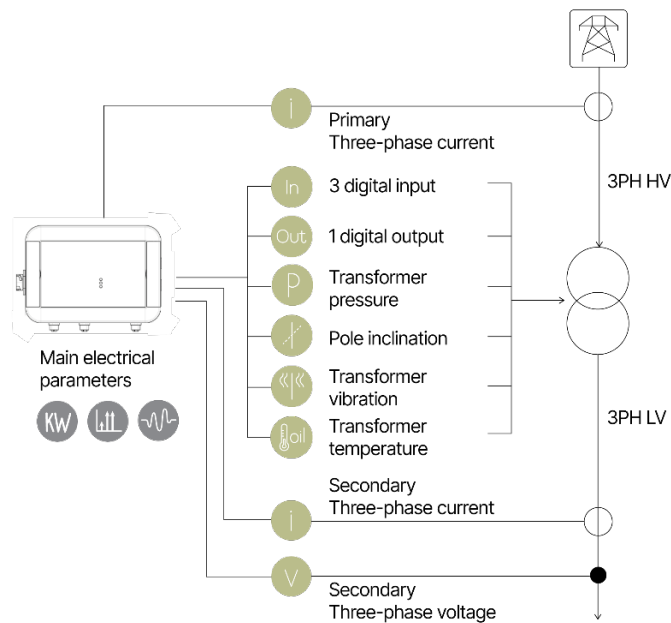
i
Primary
Three-phase current

In
3 digital input

Out
1 digital output

P
Transformer
pressure

Pole inclination

Transformer
vibration

oil
Transformer
temperature

3PH HV

3PH LV

Main electrical
parameters

KW

i
Secondary
Three-phase current

V
Secondary
Three-phase voltage